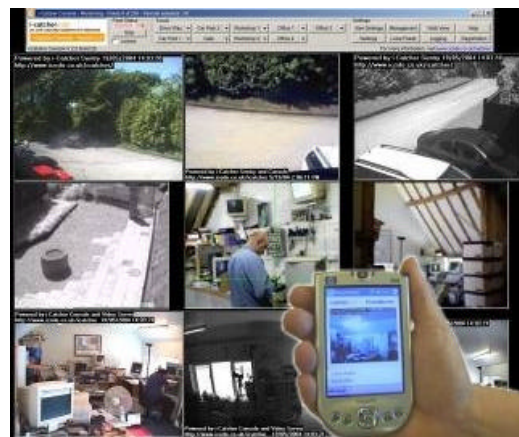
i-catcher

Powered by i-Catcher Sentry 19/05/2004 14:03:24
http://www.icode.co.uk/icatcher/

Powered by i-Catcher Sentry 19/05/2004 14:03:21
http://www.icode.co.uk/icatcher/

Powered by i-Catcher Sentry and Console
http://www.icode.co.uk/icatcher/

Powered by i-Catcher Console and Video Server
http://www.icode.co.uk/icatcher/